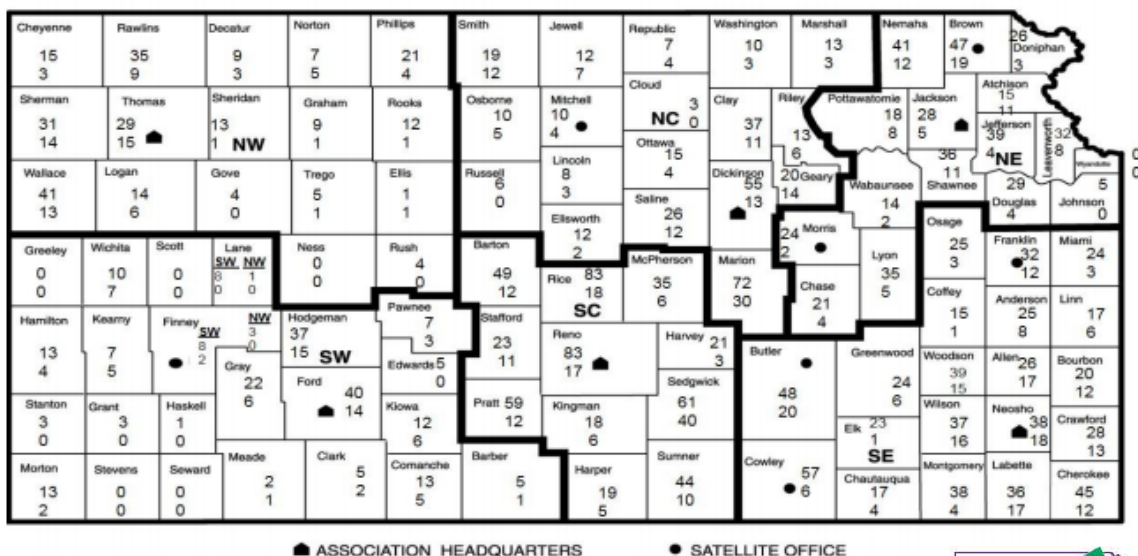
Cheyenne 15 3
Rawlins 35 9
Decatur 9 3
Norton 7 5
Phillips 21 4
Smith 19 12
Jewell 12 7
Republic 7 4
Washington 10 3
Marshall 13 3
Nemaha 41 12
Brown 47 19
Doniphan 26 3
Sherman 31 14
Thomas 29 15
Sheridan 13 1
NW
Graham 9 1
Rooks 12 1
Osborne 10 5
Mitchell 10 4
Cloud 3 0
NC
Clay 37 11
Riley 13 6
Pottawatomie 18 8
Jackson 28 5
Atchison 15 11
Jefferson 39 4
Leavenworth 32 8
Wyandotte
NE
Wallace 41 13
Logan 14 6
Gove 4 0
Trego 5 1
Ellis 1 1
Russell 6 0
Lincoln 8 3
Ottawa 15 4
Dickinson 55 13
Geary 20 14
Wabaunsee 14 2
Shawnee 36 11
Douglas 29 4
Johnson 5 0
Saline 26 12
Ellsworth 12 2
Greeley 0 0
Wichita 10 7
Scott 0 0
Lane SW NW 8 1 0 0
Ness 0 0
Rush 4 0
Barton 49 12
Rice 83 18
SC
McPherson 35 6
Marion 72 30
Morris 24 2
Lyon 35 5
Osage 25 3
Franklin 32 12
Miami 24 3
Chase 21 4
Hamilton 13 4
Kearny 7 5
Finney SW 8 2 NW 3 0
Hodgeman 37 15
SW
Pawnee 7 3
Stafford 23 11
Reno 83 17
Harvey 21 3
Butler 48 20
Greenwood 24 6
Coffey 15 1
Anderson 25 8
Linn 17 6
Gray 22 6
Ford 40 14
Edwards 5 0
Sedgwick 61 40
Woodson 39 15
Allen 26 17
Bourbon 20 12
Stanton 3 0
Grant 3 0
Haskell 1 0
Kiowa 12 6
Pratt 59 12
Kingman 18 6
Wilson 37 16
Neosho 38 18
Crawford 28 13
Elk 23 1
SE
Morton 13 2
Stevens 0 0
Seward 0 0
Meade 2 1
Clark 5 2
Comanche 13 5
Barber 5 1
Harper 19 5
Sumner 44 10
Cowley 57 6
Chautauqua 17 4
Montgomery 38 4
Labette 36 17
Cherokee 45 12

ASSOCIATION HEADQUARTERS
SATELLITE OFFICE